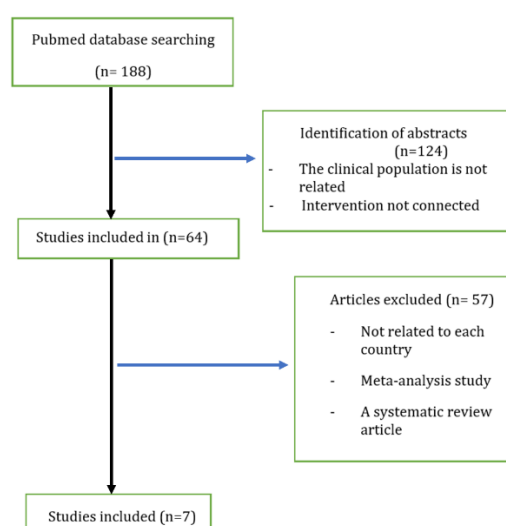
Pubmed database searching

(n= 188)

Identification of abstracts (n=124)

- The clinical population is not related
- Intervention not connected

Studies included in (n=64)

Articles excluded (n= 57)

- Not related to each country
- Meta-analysis study
- A systematic review article

Studies included (n=7)